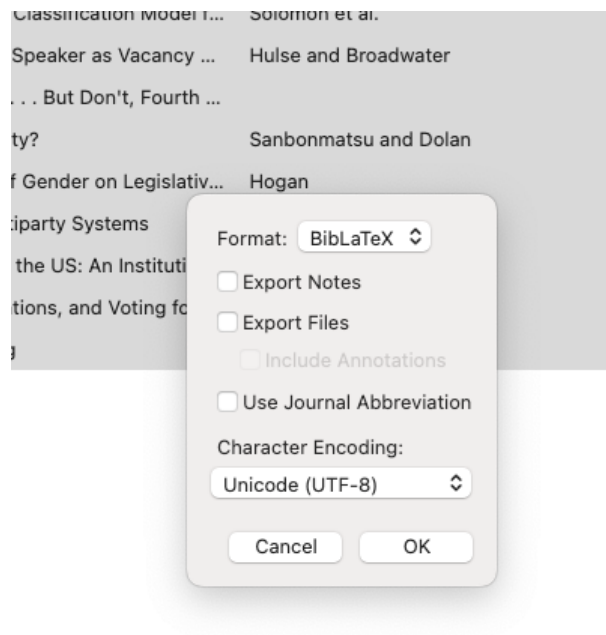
Classification Model f... Solomon et al.
Speaker as Vacancy ... Hulse and Broadwater
. . . But Don't, Fourth ...
ty? Sanbonmatsu and Dolan
f Gender on Legislativ... Hogan
:iparty Systems
the US: An Instituti
tions, and Voting fo
g

Format: BibLaTeX
Export Notes
Export Files
Include Annotations
Use Journal Abbreviation
Character Encoding:
Unicode (UTF-8)
Cancel
OK